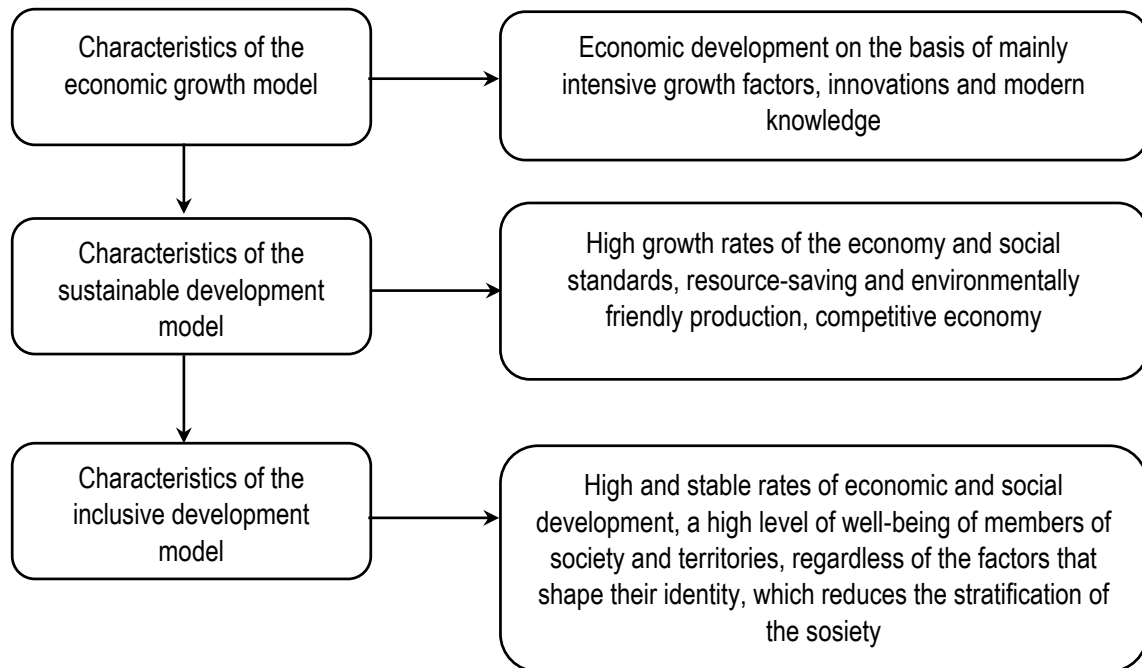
Characteristics of the economic growth model

Economic development on the basis of mainly intensive growth factors, innovations and modern knowledge

Characteristics of the sustainable development model

High growth rates of the economy and social standards, resource-saving and environmentally friendly production, competitive economy

Characteristics of the inclusive development model

High and stable rates of economic and social development, a high level of well-being of members of society and territories, regardless of the factors that shape their identity, which reduces the stratification of the sosiety